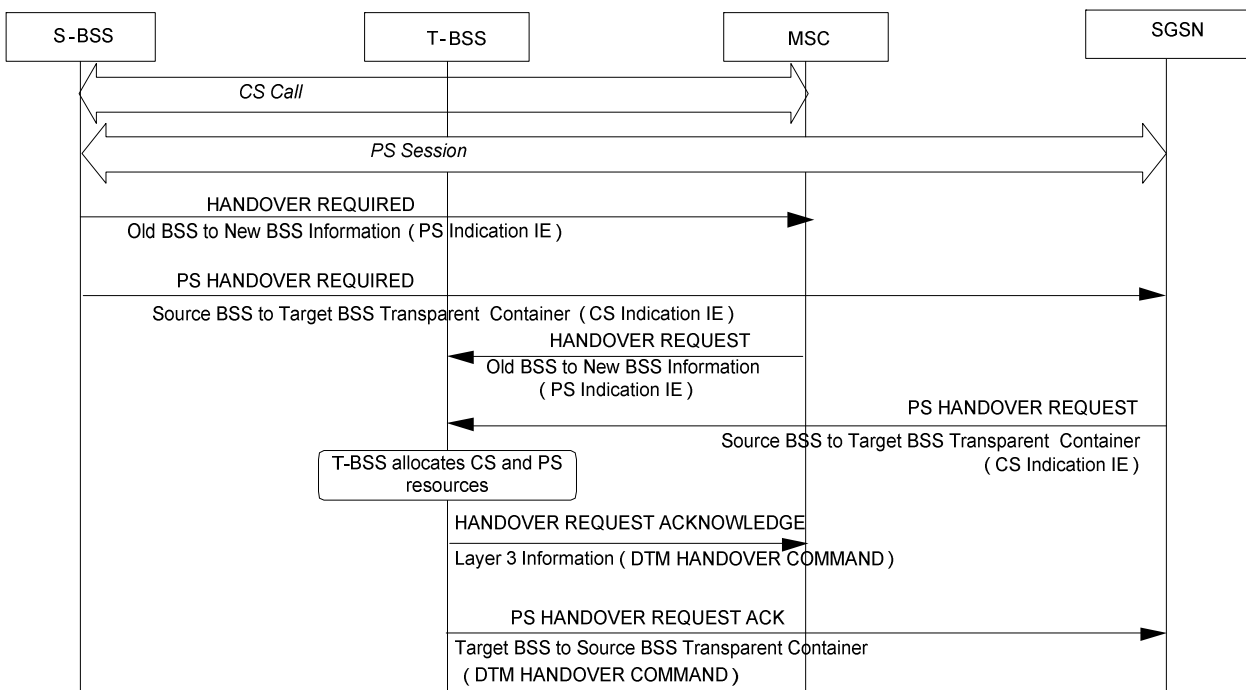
S-BSS

T-BSS

MSC

SGSN

CS Call

PS Session

HANDOVER REQUIRED

Old BSS to New BSS Information ( PS Indication IE )

PS HANDOVER REQUIRED

Source BSS to Target BSS Transparent Container ( CS Indication IE )

HANDOVER REQUEST

Old BSS to New BSS Information ( PS Indication IE )

PS HANDOVER REQUEST

Source BSS to Target BSS Transparent Container ( CS Indication IE )

T-BSS allocates CS and PS resources

HANDOVER REQUEST ACKNOWLEDGE

Layer 3 Information ( DTM HANDOVER COMMAND )

PS HANDOVER REQUEST ACK

Target BSS to Source BSS Transparent Container ( DTM HANDOVER COMMAND )